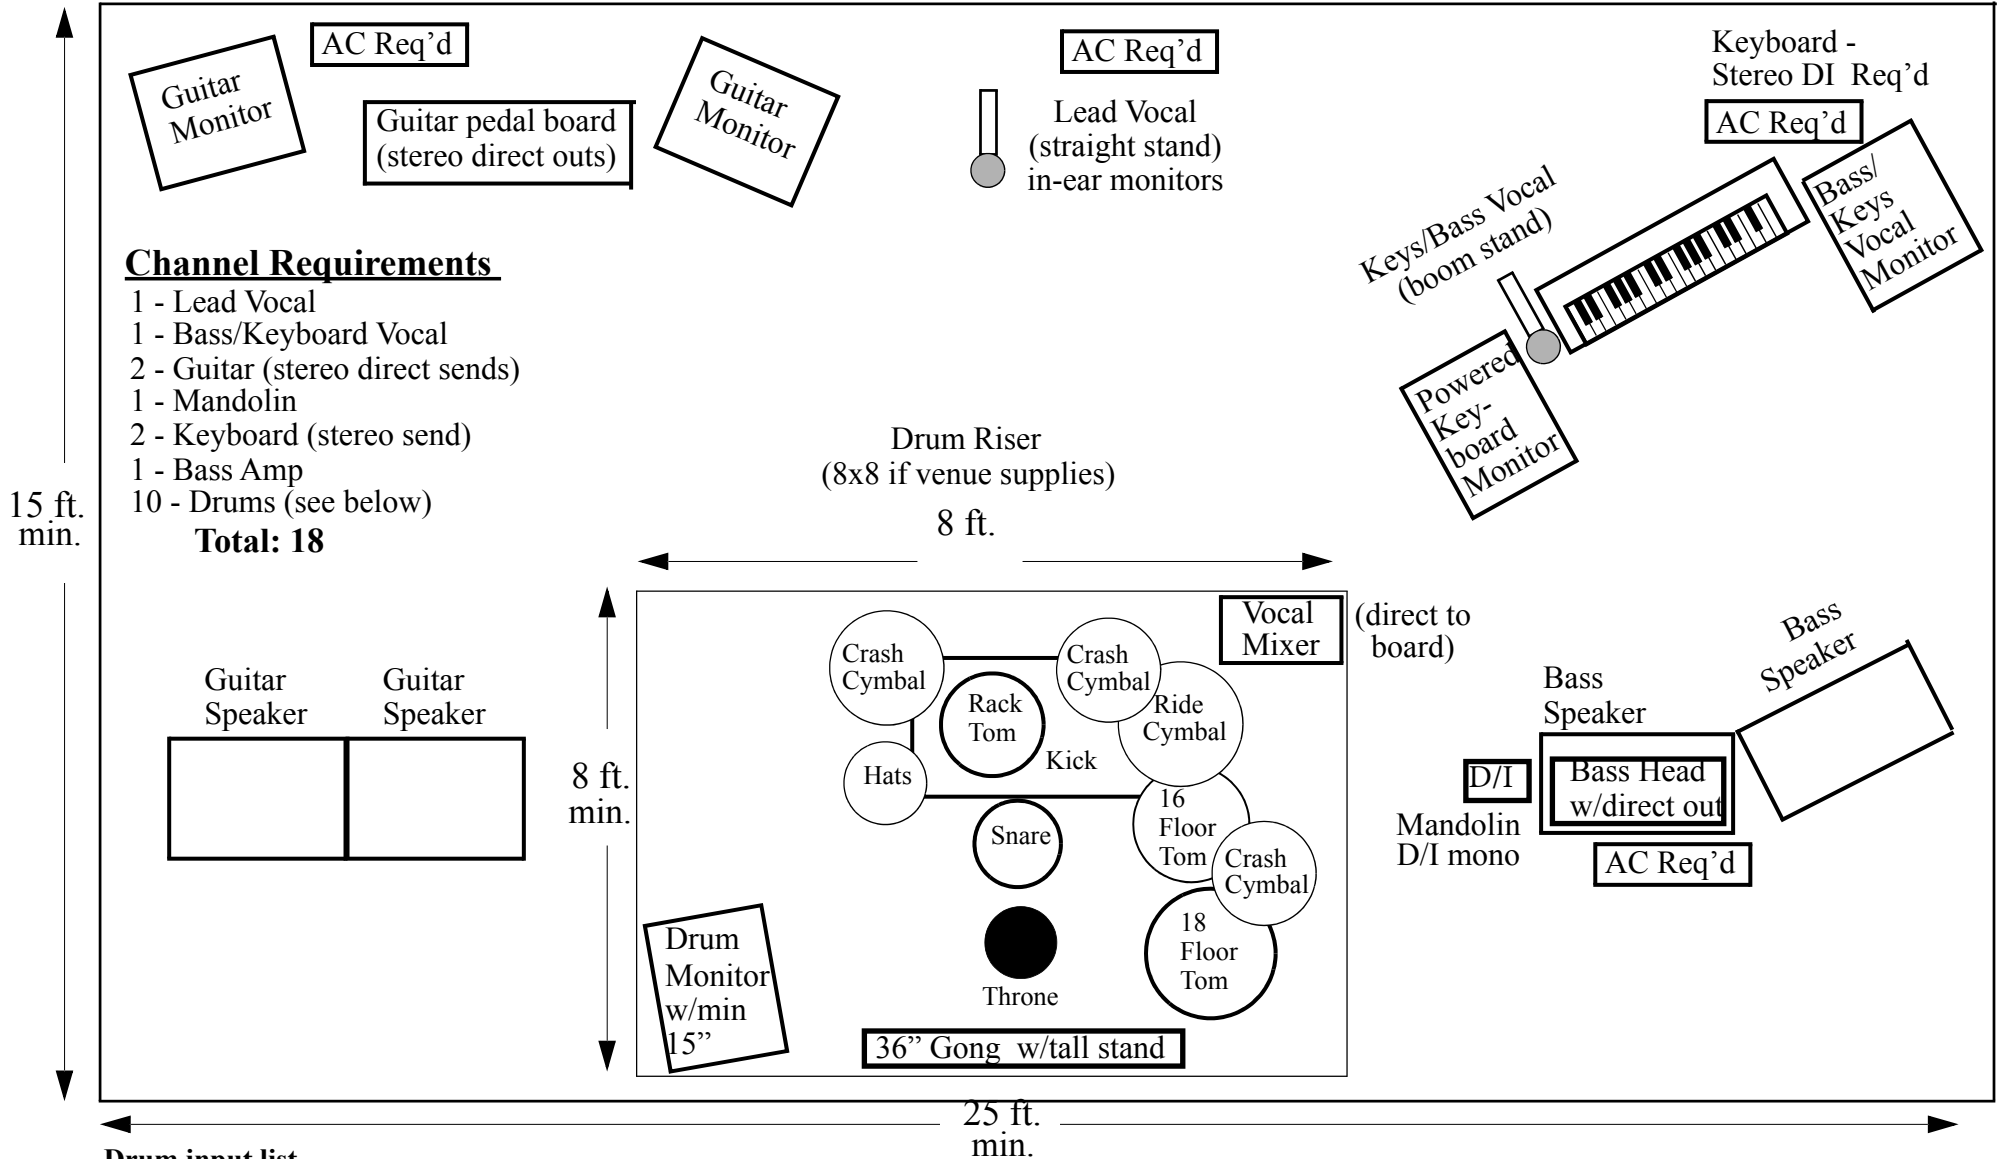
Guitar Monitor

AC Req'd

Guitar pedal board (stereo direct outs)

Guitar Monitor

AC Req'd

Lead Vocal (straight stand) in-ear monitors

Keyboard - Stereo DI Req'd

AC Req'd

Bass/ Keys Vocal Monitor

Keys/Bass Vocal (boom stand)

Powered Keyboard Monitor

**Channel Requirements**

1 - Lead Vocal
1 - Bass/Keyboard Vocal
2 - Guitar (stereo direct sends)
1 - Mandolin
2 - Keyboard (stereo send)
1 - Bass Amp
10 - Drums (see below)
**Total: 18**

15 ft. min.

Drum Riser (8x8 if venue supplies)

8 ft.

Vocal Mixer

(direct to board)

Bass Speaker

Bass Speaker

Guitar Speaker

Guitar Speaker

8 ft. min.

Crash Cymbal

Crash Cymbal

Rack Tom

Ride Cymbal

Kick

Hats

16 Floor Tom

Snare

Crash Cymbal

18 Floor Tom

Throne

D/I

Bass Head w/direct out

Mandolin D/I mono

AC Req'd

Drum Monitor w/min 15"

36" Gong w/tall stand

25 ft. min.

**Drum input list**